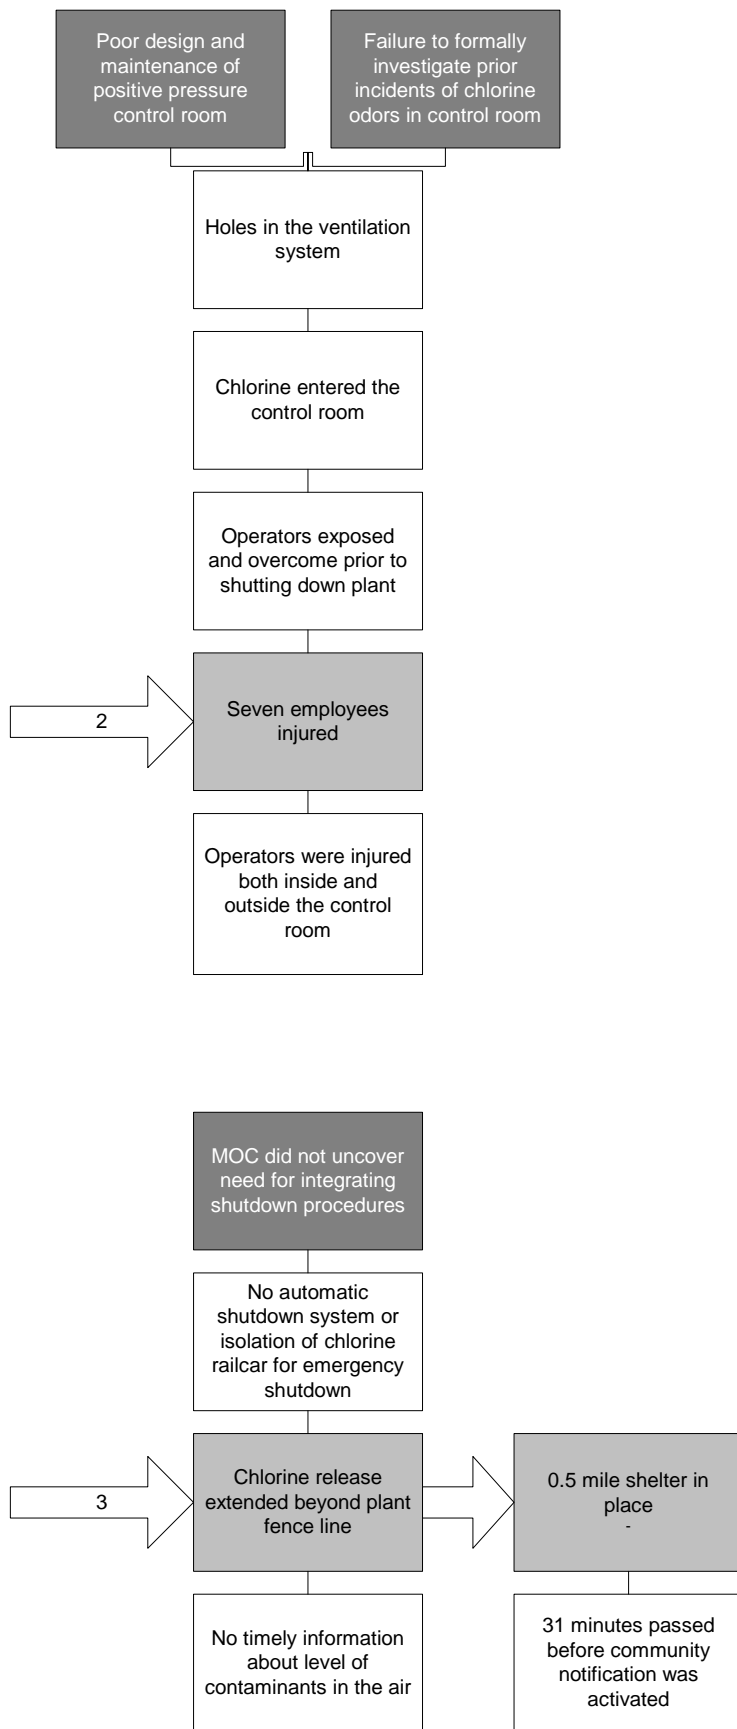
Poor design and maintenance of positive pressure control room

Failure to formally investigate prior incidents of chlorine odors in control room

Holes in the ventilation system

Chlorine entered the control room

Operators exposed and overcome prior to shutting down plant

2

Seven employees injured

Operators were injured both inside and outside the control room

MOC did not uncover need for integrating shutdown procedures

No automatic shutdown system or isolation of chlorine railcar for emergency shutdown

3

Chlorine release extended beyond plant fence line

0.5 mile shelter in place
-

No timely information about level of contaminants in the air

31 minutes passed before community notification was activated